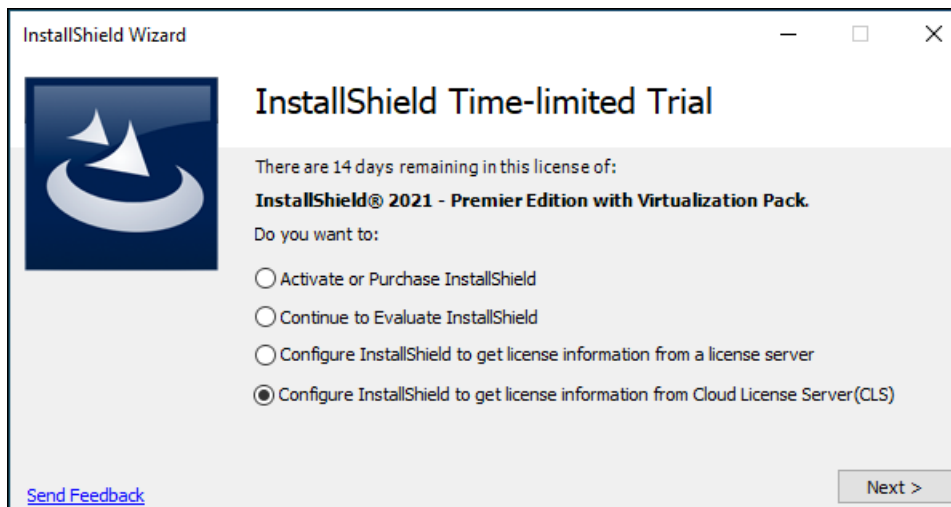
InstallShield Wizard

InstallShield Time-limited Trial

There are 14 days remaining in this license of:

InstallShield® 2021 - Premier Edition with Virtualization Pack.

Do you want to:

Activate or Purchase InstallShield

Continue to Evaluate InstallShield

Configure InstallShield to get license information from a license server

Configure InstallShield to get license information from Cloud License Server(CLS)

Send Feedback

Next >